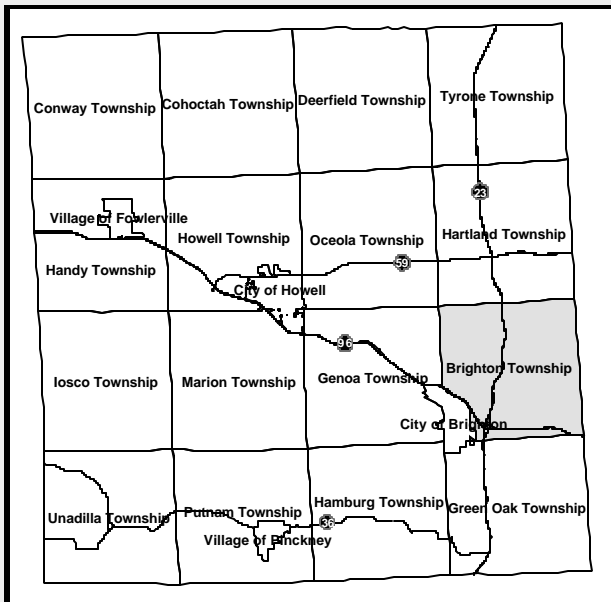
Conway Township
Cohoctah Township
Deerfield Township
Tyrone Township
23
Village of Fowlerville
Howell Township
Oceola Township
Hartland Township
59
Handy Township
City of Howell
96
Iosco Township
Marion Township
Genoa Township
Brighton Township
City of Brighton
Unadilla Township
Putnam Township
Hamburg Township
36
Green Oak Township
Village of Pinckney